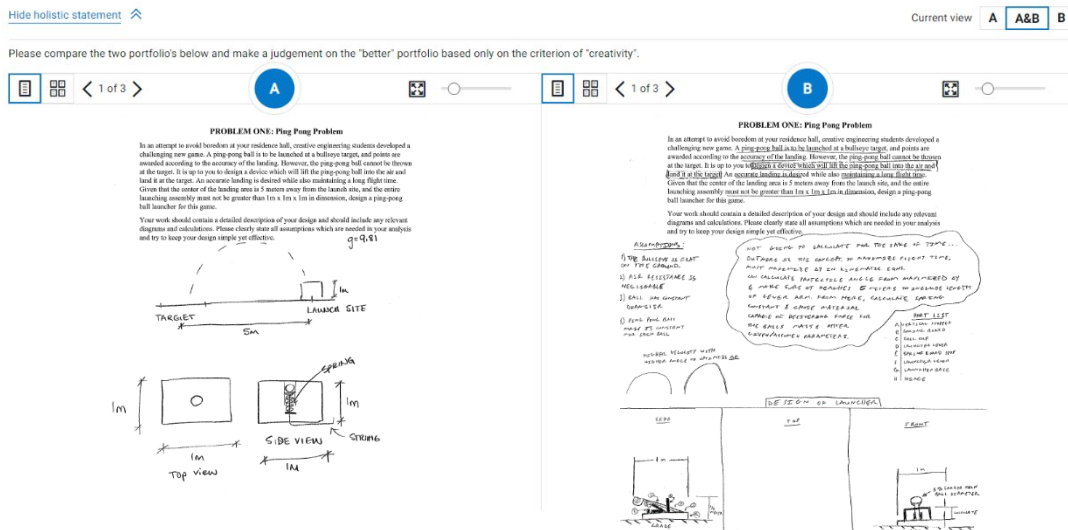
Hide holistic statement

Current view A A&B B

Please compare the two portfolio's below and make a judgement on the "better" portfolio based only on the criterion of "creativity".

1 of 3

A

PROBLEM ONE: Ping Pong Problem

In an attempt to avoid boredom at your residence hall, creative engineering students developed a challenging new game. A ping-pong ball is to be launched at a bullseye target, and points are awarded according to the accuracy of the landing. However, the ping-pong ball cannot be thrown at the target. It is up to you to design a device which will lift the ping-pong ball into the air and land it at the target. An accurate landing is desired while also maintaining a long flight time. Given that the center of the landing area is 5 meters away from the launch site, and the entire launching assembly must not be greater than 1m x 1m x 1m in dimension, design a ping-pong ball launcher for this game.

Your work should contain a detailed description of your design and should include any relevant diagrams and calculations. Please clearly state all assumptions which are needed in your analysis and try to keep your design simple yet effective.

g=9.81

1m

TARGET

LAUNCH SITE

5m

SPRING

1m

1m

SIDE VIEW

STRING

1m

TOP VIEW

1M

1 of 3

B

PROBLEM ONE: Ping Pong Problem

In an attempt to avoid boredom at your residence hall, creative engineering students developed a challenging new game. A ping-pong ball is to be launched at a bullseye target, and points are awarded according to the accuracy of the landing. However, the ping-pong ball cannot be thrown at the target. It is up to you to design a device which will lift the ping-pong ball into the air and land it at the target. An accurate landing is desired while also maintaining a long flight time. Given that the center of the landing area is 5 meters away from the launch site, and the entire launching assembly must not be greater than 1m x 1m x 1m in dimension, design a ping-pong ball launcher for this game.

Your work should contain a detailed description of your design and should include any relevant diagrams and calculations. Please clearly state all assumptions which are needed in your analysis and try to keep your design simple yet effective.

ASSUMPTIONS:

1) THE BULLSEYE IS FLAT ON THE GROUND.

2) AIR RESISTANCE IS NEGLIGIBLE

3) BALL HAS CONSTANT DIAMETER

4) PING PONG BALL MASS IS CONSTANT FOR EACH BALL

NOT GOING TO CALCULATE FOR THE SAKE OF TIME... OUTLINE OF THE CONCEPT: TO MAXIMIZE FLIGHT TIME, MUST PROJECTILE AT AN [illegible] ANGLE. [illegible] CALCULATE PROJECTILE ANGLE FROM MAXIMIZED BY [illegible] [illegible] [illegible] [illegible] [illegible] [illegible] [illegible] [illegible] LEVER ARM. FROM HERE, CALCULATE SPRING CONSTANT & CHOOSE MATERIAL CAPABLE OF RESTORING FORCE FOR THE BALLS MASS & OTHER GIVEN/ASSUMED PARAMETERS.

PART LIST
A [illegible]
B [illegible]
C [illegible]
D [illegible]
E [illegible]
F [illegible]
G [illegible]
H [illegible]

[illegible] VELOCITY WITH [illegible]

DESIGN OF LAUNCHER

SIDE

TOP

FRONT

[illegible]